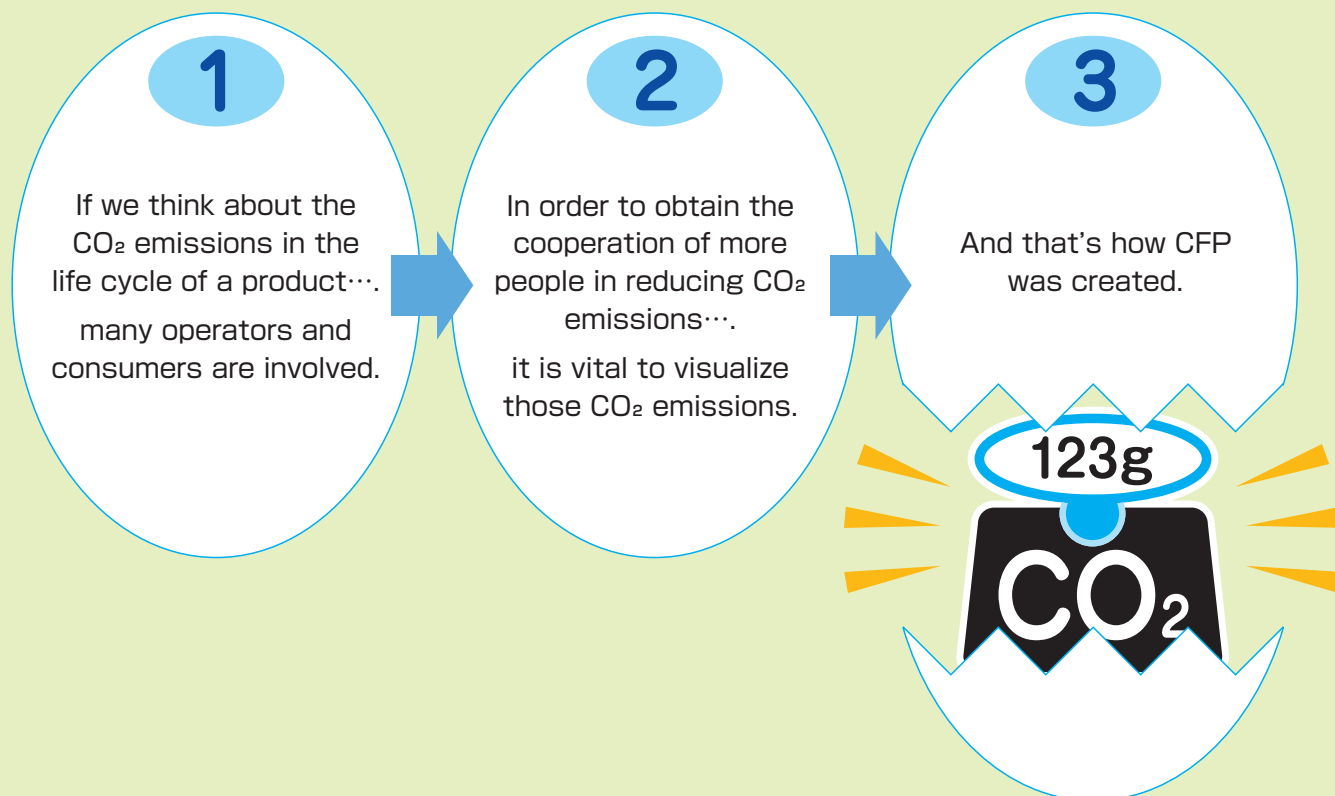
1

If we think about the $CO_2$ emissions in the life cycle of a product….

many operators and consumers are involved.

2

In order to obtain the cooperation of more people in reducing $CO_2$ emissions….

it is vital to visualize those $CO_2$ emissions.

3

And that's how CFP was created.

123g

$CO_2$